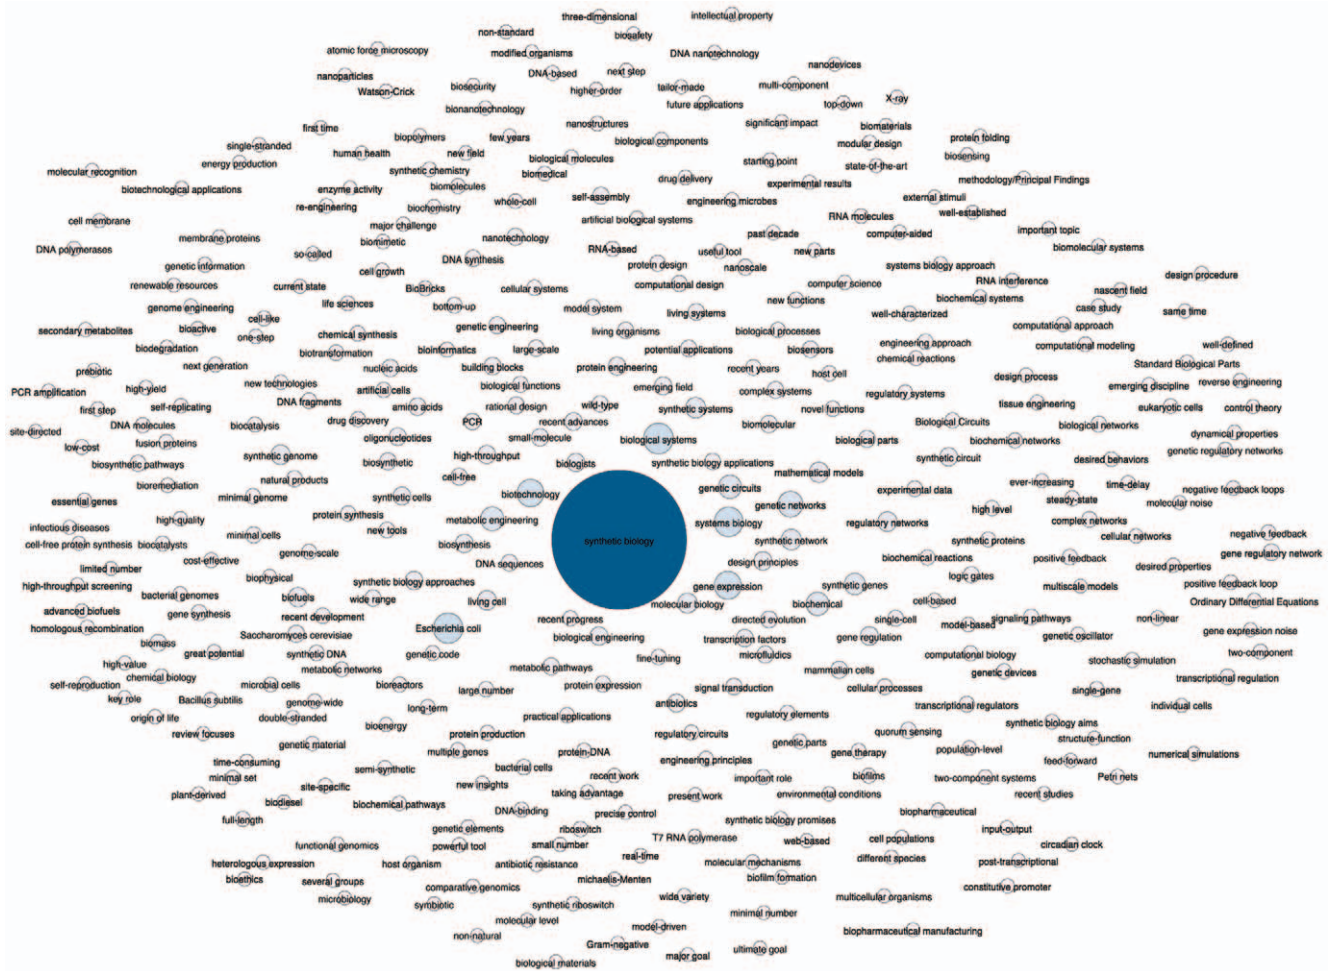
three-dimensional
intellectual property
non-standard
biosafety
atomic force microscopy
modified organisms
DNA nanotechnology
DNA-based
next step
nanodevices
nanoparticles
biosecurity
tailor-made
multi-component
Watson-Crick
higher-order
future applications
top-down
X-ray
bionanotechnology
nanostructures
significant impact
biomaterials
first time
biopolymers
few years
biological components
modular design
protein folding
single-stranded
human health
new field
biological molecules
starting point
state-of-the-art
biosensing
energy production
synthetic chemistry
biomedical
drug delivery
molecular recognition
biomolecules
experimental results
methodology/Principal Findings
biotechnological applications
enzyme activity
self-assembly
external stimuli
re-engineering
biochemistry
whole-cell
engineering microbes
well-established
cell membrane
major challenge
artificial biological systems
RNA molecules
important topic
membrane proteins
biomimetic
nanotechnology
past decade
computer-aided
DNA polymerases
so-called
RNA-based
useful tool
new parts
biomolecular systems
genetic information
cell growth
DNA synthesis
protein design
nanoscale
systems biology approach
design procedure
renewable resources
current state
BioBricks
cellular systems
computational design
computer science
RNA interference
nascent field
genome engineering
life sciences
bottom-up
model system
living systems
new functions
biochemical systems
case study
same time
cell-like
well-characterized
secondary metabolites
bioactive
genetic engineering
living organisms
biological processes
computational approach
one-step
chemical synthesis
engineering approach
well-defined
biodegradation
bioinformatics
large-scale
potential applications
biosensors
chemical reactions
computational modeling
biotransformation
Standard Biological Parts
prebiotic
next generation
nucleic acids
building blocks
protein engineering
recent years
host cell
design process
emerging discipline
reverse engineering
PCR amplification
high-yield
new technologies
artificial cells
biological functions
emerging field
complex systems
regulatory systems
first step
self-replicating
DNA fragments
amino acids
rational design
wild-type
synthetic systems
novel functions
tissue engineering
eukaryotic cells
control theory
site-directed
DNA molecules
biocatalysis
drug discovery
PCR
recent advances
biomolecular
Biological Circuits
biological networks
low-cost
fusion proteins
oligonucleotides
small-molecule
biological systems
biological parts
biochemical networks
dynamical properties
biosynthetic pathways
synthetic genome
biosynthetic
high-throughput
biologists
synthetic biology applications
synthetic circuit
desired behaviors
genetic regulatory networks
bioremediation
natural products
cell-free
mathematical models
essential genes
minimal genome
synthetic cells
biotechnology
genetic circuits
experimental data
ever-increasing
time-delay
negative feedback loops
high-quality
protein synthesis
genetic networks
steady-state
molecular noise
infectious diseases
minimal cells
new tools
metabolic engineering
synthetic biology
systems biology
regulatory networks
high level
complex networks
cell-free protein synthesis
biocatalysts
biosynthesis
synthetic network
synthetic proteins
cellular networks
negative feedback
limited number
cost-effective
genome-scale
DNA sequences
design principles
biochemical reactions
positive feedback
gene regulatory network
high-throughput screening
biophysical
synthetic biology approaches
gene expression
logic gates
desired properties
bacterial genomes
biofuels
wide range
synthetic genes
multiscale models
positive feedback loop
advanced biofuels
gene synthesis
living cell
molecular biology
biochemical
cell-based
Ordinary Differential Equations
homologous recombination
recent development
Escherichia coli
recent progress
directed evolution
single-cell
model-based
signaling pathways
non-linear
biomass
Saccharomyces cerevisiae
biological engineering
transcription factors
gene regulation
genetic oscillator
gene expression noise
great potential
synthetic DNA
genetic code
fine-tuning
microfluidics
computational biology
two-component
high-value
metabolic networks
metabolic pathways
mammalian cells
stochastic simulation
chemical biology
genetic devices
self-reproduction
microbial cells
bioreactors
large number
protein expression
signal transduction
cellular processes
single-gene
transcriptional regulation
Bacillus subtilis
key role
genome-wide
long-term
antibiotics
transcriptional regulators
individual cells
origin of life
double-stranded
practical applications
regulatory elements
synthetic biology aims
review focuses
bioenergy
protein production
regulatory circuits
quorum sensing
structure-function
genetic material
multiple genes
protein-DNA
genetic parts
gene therapy
population-level
numerical simulations
time-consuming
semi-synthetic
bacterial cells
engineering principles
feed-forward
minimal set
recent work
important role
biofilms
two-component systems
Petri nets
site-specific
new insights
taking advantage
environmental conditions
recent studies
plant-derived
biodiesel
biochemical pathways
present work
DNA-binding
biopharmaceutical
full-length
precise control
synthetic biology promises
input-output
genetic elements
riboswitch
functional genomics
T7 RNA polymerase
web-based
cell populations
powerful tool
small number
circadian clock
real-time
different species
heterologous expression
host organism
antibiotic resistance
molecular mechanisms
post-transcriptional
bioethics
several groups
michaelis-Menten
biofilm formation
comparative genomics
constitutive promoter
microbiology
wide variety
symbiotic
synthetic riboswitch
multicellular organisms
minimal number
molecular level
model-driven
non-natural
biopharmaceutical manufacturing
Gram-negative
ultimate goal
major goal
biological materials